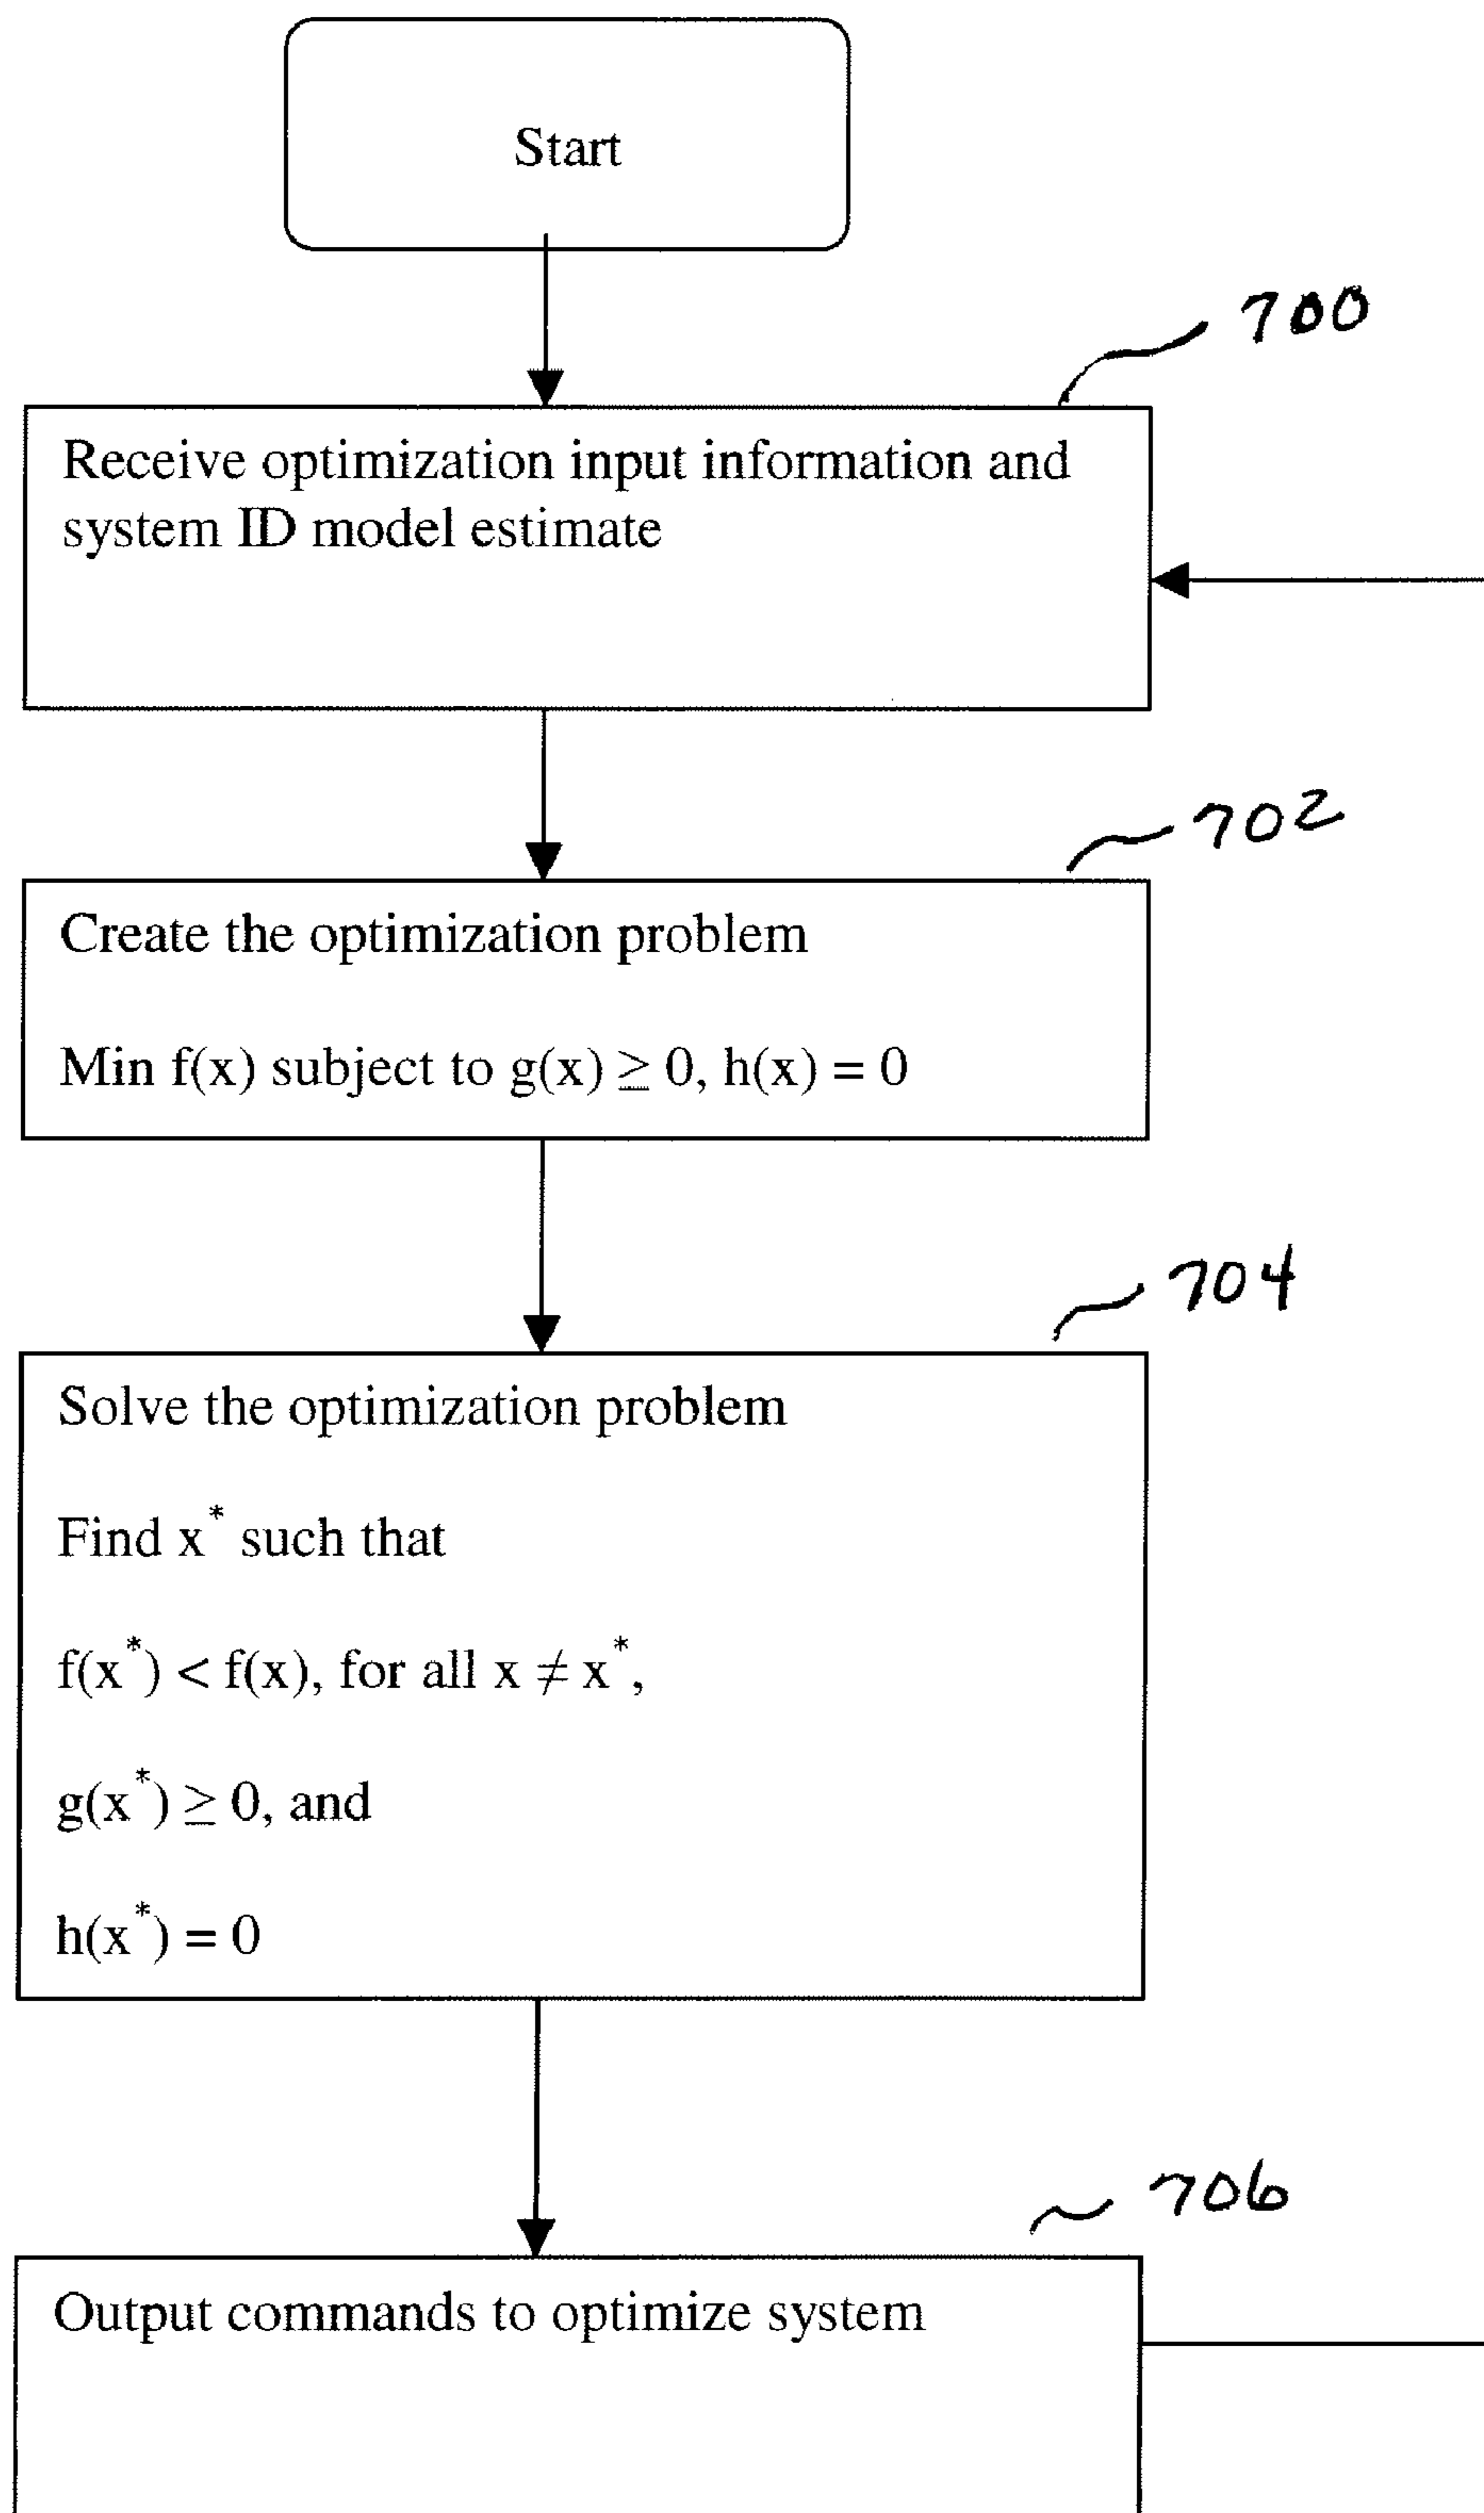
Start

700

Receive optimization input information and system ID model estimate

702

Create the optimization problem

Min f(x) subject to $g(x) \geq 0$, $h(x) = 0$

704

Solve the optimization problem

Find $x^*$ such that

$f(x^*) < f(x)$, for all $x \neq x^*$,

$g(x^*) \geq 0$, and

$h(x^*) = 0$

706

Output commands to optimize system